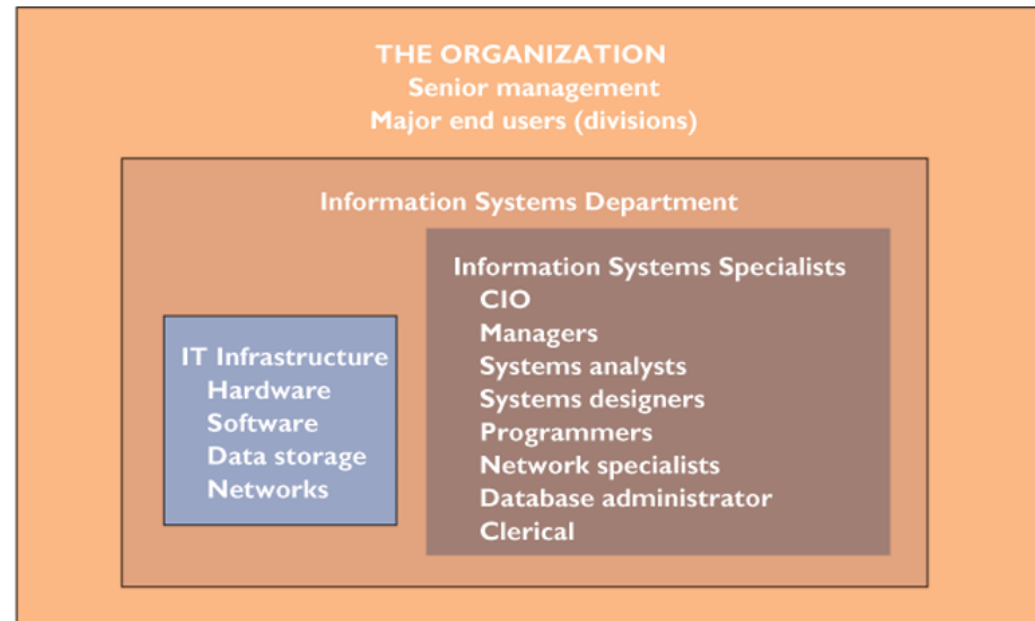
THE ORGANIZATION
Senior management
Major end users (divisions)

Information Systems Department

IT Infrastructure
Hardware
Software
Data storage
Networks

Information Systems Specialists
CIO
Managers
Systems analysts
Systems designers
Programmers
Network specialists
Database administrator
Clerical